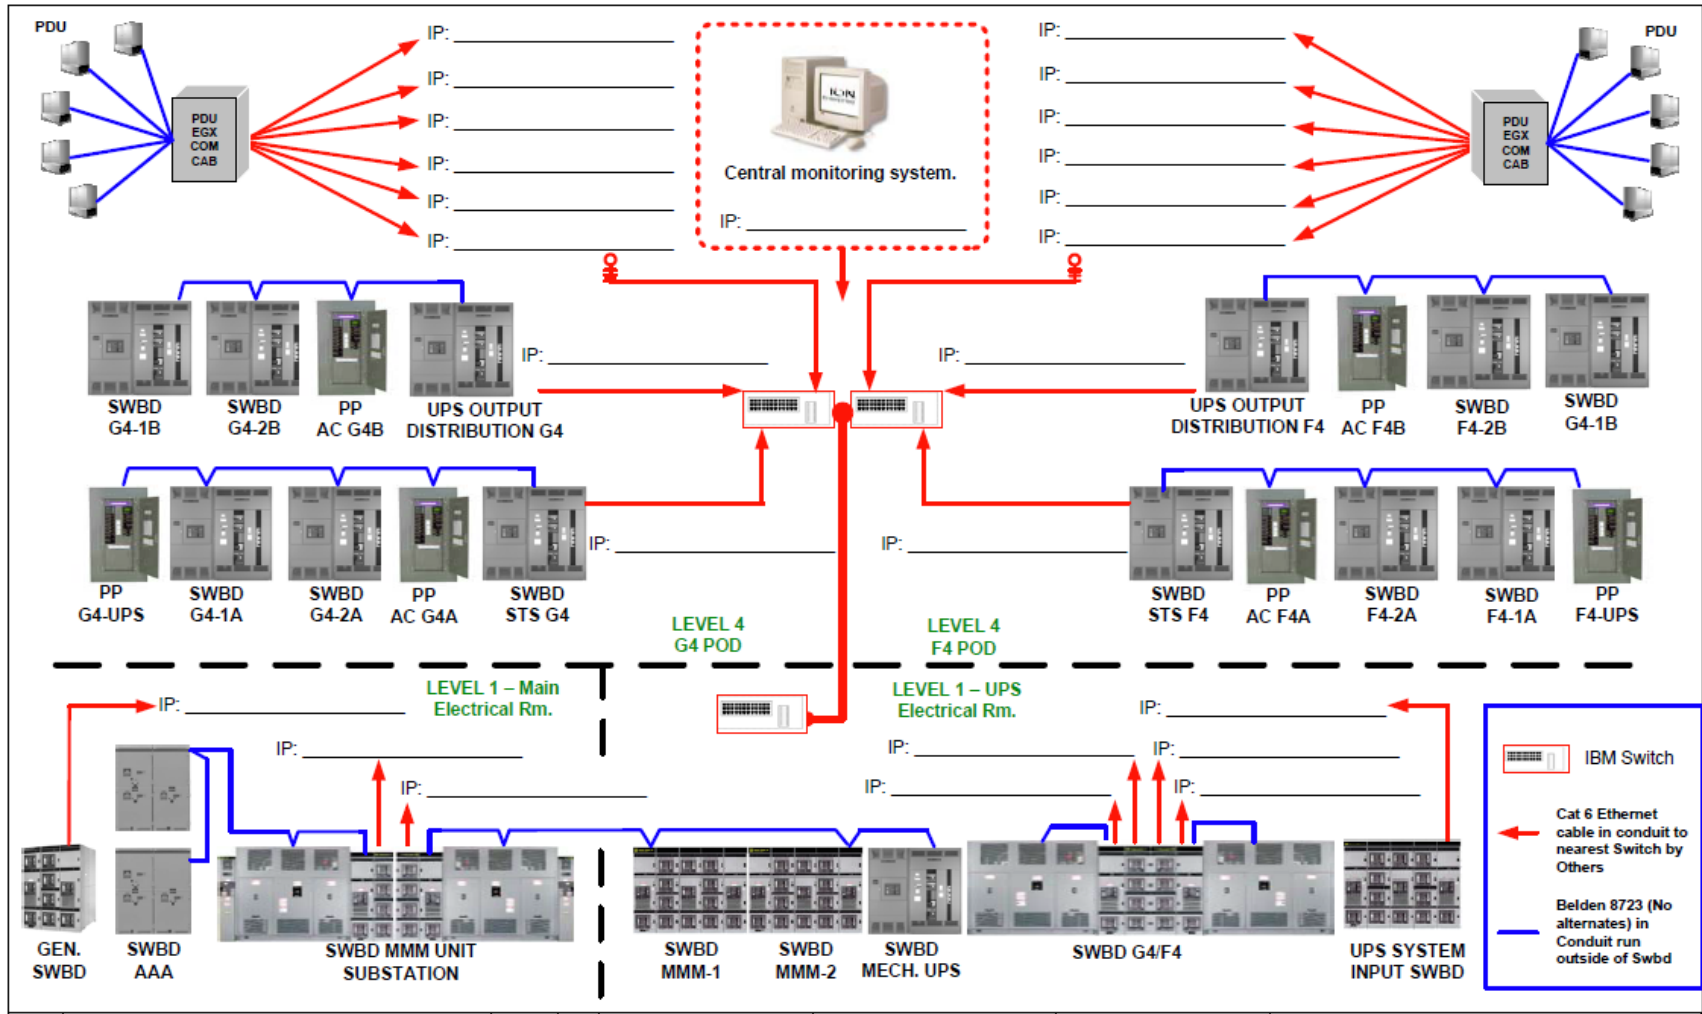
PDU

PDU EGX COM CAB

IP: ____________
IP: ____________
IP: ____________
IP: ____________
IP: ____________
IP: ____________

ION

Central monitoring system.

IP: ____________

IP: ____________
IP: ____________
IP: ____________
IP: ____________
IP: ____________
IP: ____________

PDU

PDU EGX COM CAB

IP: ____________

SWBD G4-1B

SWBD G4-2B

PP AC G4B

UPS OUTPUT DISTRIBUTION G4

IP: ____________

UPS OUTPUT DISTRIBUTION F4

PP AC F4B

SWBD F4-2B

SWBD G4-1B

IP: ____________

PP G4-UPS

SWBD G4-1A

SWBD G4-2A

PP AC G4A

SWBD STS G4

IP: ____________

SWBD STS F4

PP AC F4A

SWBD F4-2A

SWBD F4-1A

PP F4-UPS

LEVEL 4 G4 POD

LEVEL 4 F4 POD

LEVEL 1 – Main Electrical Rm.

LEVEL 1 – UPS Electrical Rm.

IP: ____________
IP: ____________
IP: ____________
IP: ____________
IP: ____________
IP: ____________
IP: ____________
IP: ____________

GEN. SWBD

SWBD AAA

SWBD MMM UNIT SUBSTATION

SWBD MMM-1

SWBD MMM-2

SWBD MECH. UPS

SWBD G4/F4

UPS SYSTEM INPUT SWBD

IBM Switch

Cat 6 Ethernet cable in conduit to nearest Switch by Others

Belden 8723 (No alternates) in Conduit run outside of Swbd